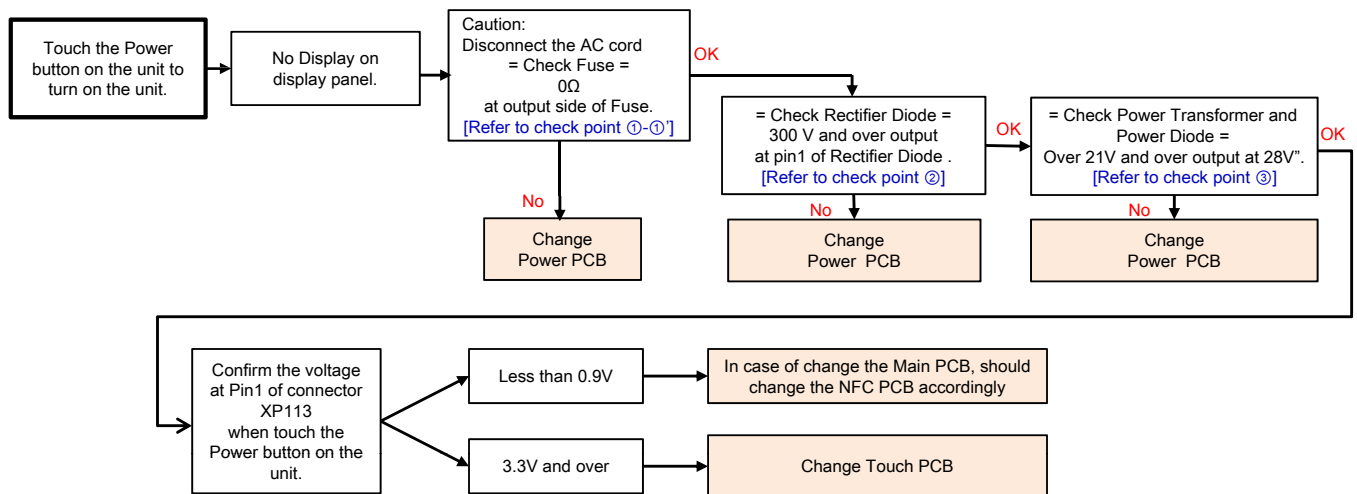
Touch the Power button on the unit to turn on the unit.

No Display on display panel.

Caution:
Disconnect the AC cord
= Check Fuse =
0Ω
at output side of Fuse.
[Refer to check point ①-①']

OK

No

Change Power PCB

= Check Rectifier Diode =
300 V and over output at pin1 of Rectifier Diode .
[Refer to check point ②]

OK

No

Change Power PCB

= Check Power Transformer and Power Diode =
Over 21V and over output at 28V".
[Refer to check point ③]

OK

No

Change Power PCB

Confirm the voltage at Pin1 of connector XP113 when touch the Power button on the unit.

Less than 0.9V

In case of change the Main PCB, should change the NFC PCB accordingly

3.3V and over

Change Touch PCB